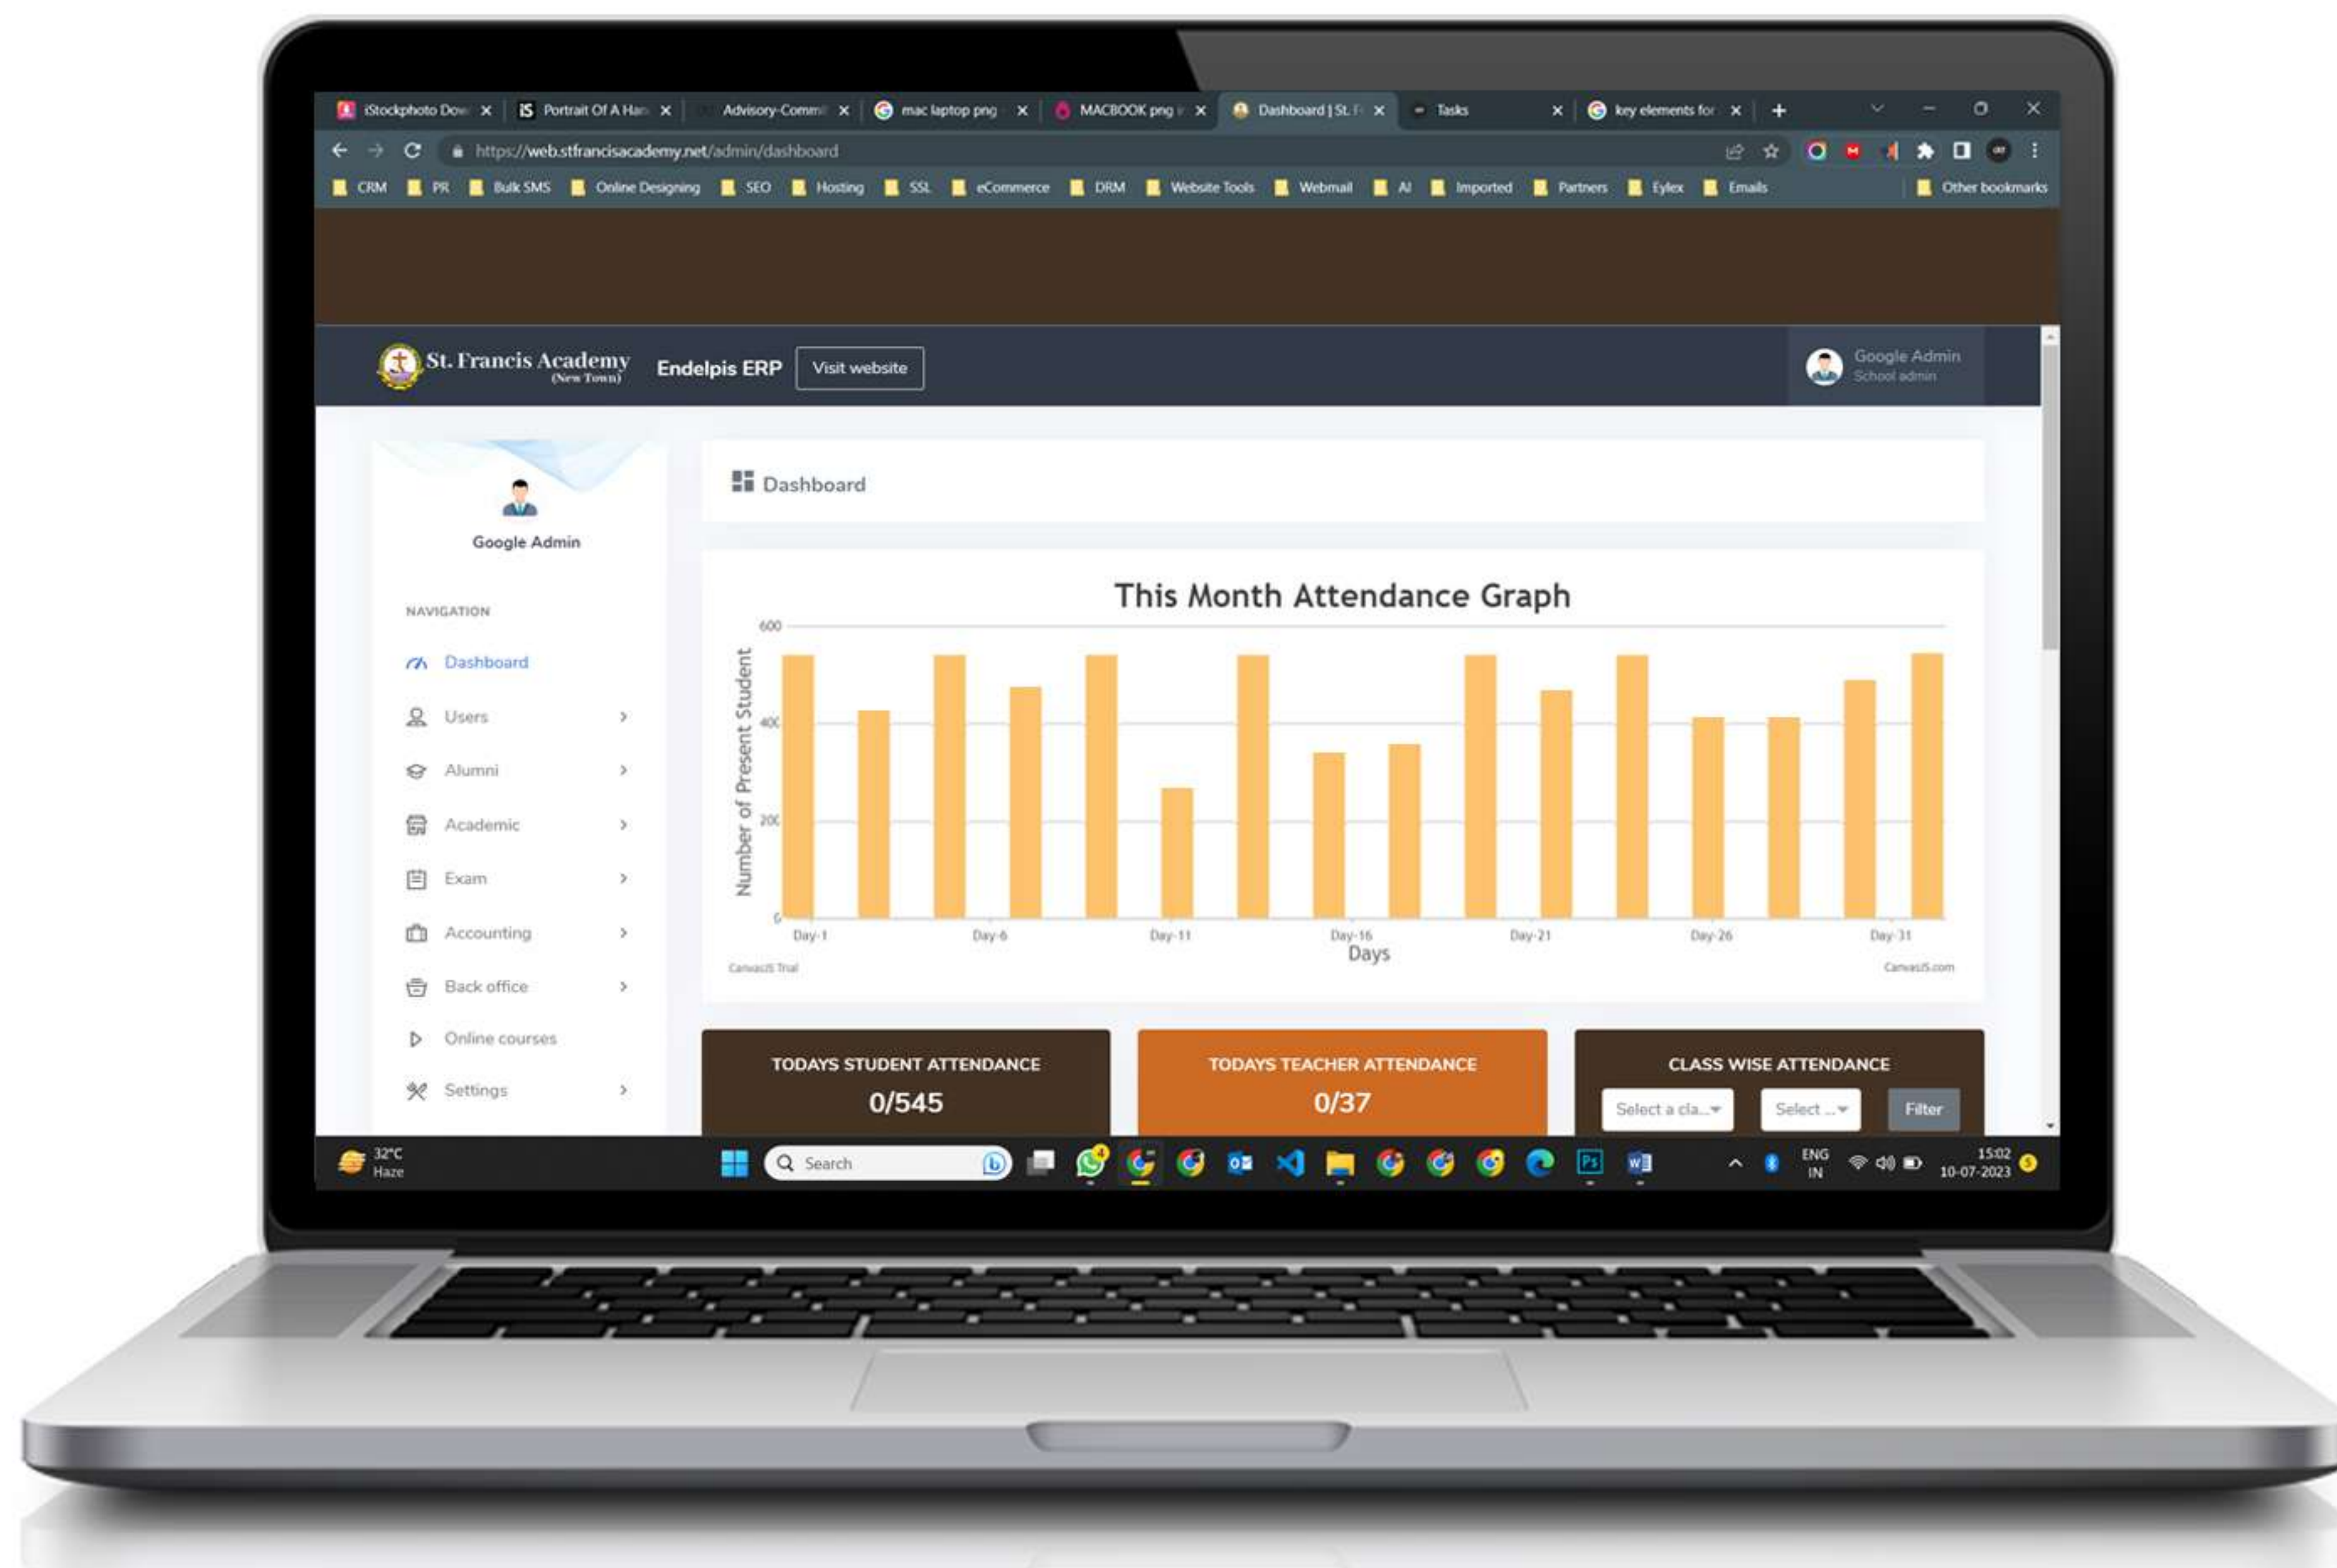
iStockphoto Dow ×
Portrait Of A Han ×
Advisory-Comm ×
mac laptop png ×
MACBOOK png ×
Dashboard | St. F ×
Tasks ×
key elements for ×

https://web.stfrancisacademy.net/admin/dashboard

CRM PR Bulk SMS Online Designing SEO Hosting SSL eCommerce DRM Website Tools Webmail AI Imported Partners Eylex Emails Other bookmarks

St. Francis Academy (New Town) Endelpis ERP Visit website

Google Admin
School admin

Google Admin

NAVIGATION
Dashboard
Users
Alumni
Academic
Exam
Accounting
Back office
Online courses
Settings

Dashboard

This Month Attendance Graph

600
400
200
0
Number of Present Student
Day-1 Day-6 Day-11 Day-16 Day-21 Day-26 Day-31
Days
CanvasJS Trial
CanvasJS.com

TODAYS STUDENT ATTENDANCE
0/545

TODAYS TEACHER ATTENDANCE
0/37

CLASS WISE ATTENDANCE
Select a cla... Select ... Filter

32°C
Haze
Search
ENG
IN
15:02
10-07-2023